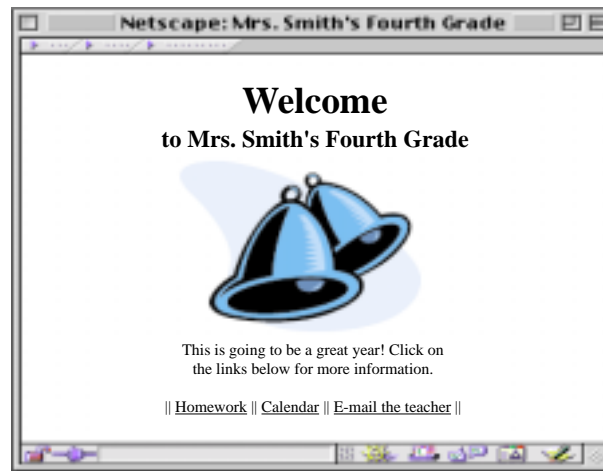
Netscape: Mrs. Smith's Fourth Grade

Welcome
to Mrs. Smith's Fourth Grade

This is going to be a great year! Click on the links below for more information.

|| Homework || Calendar || E-mail the teacher ||